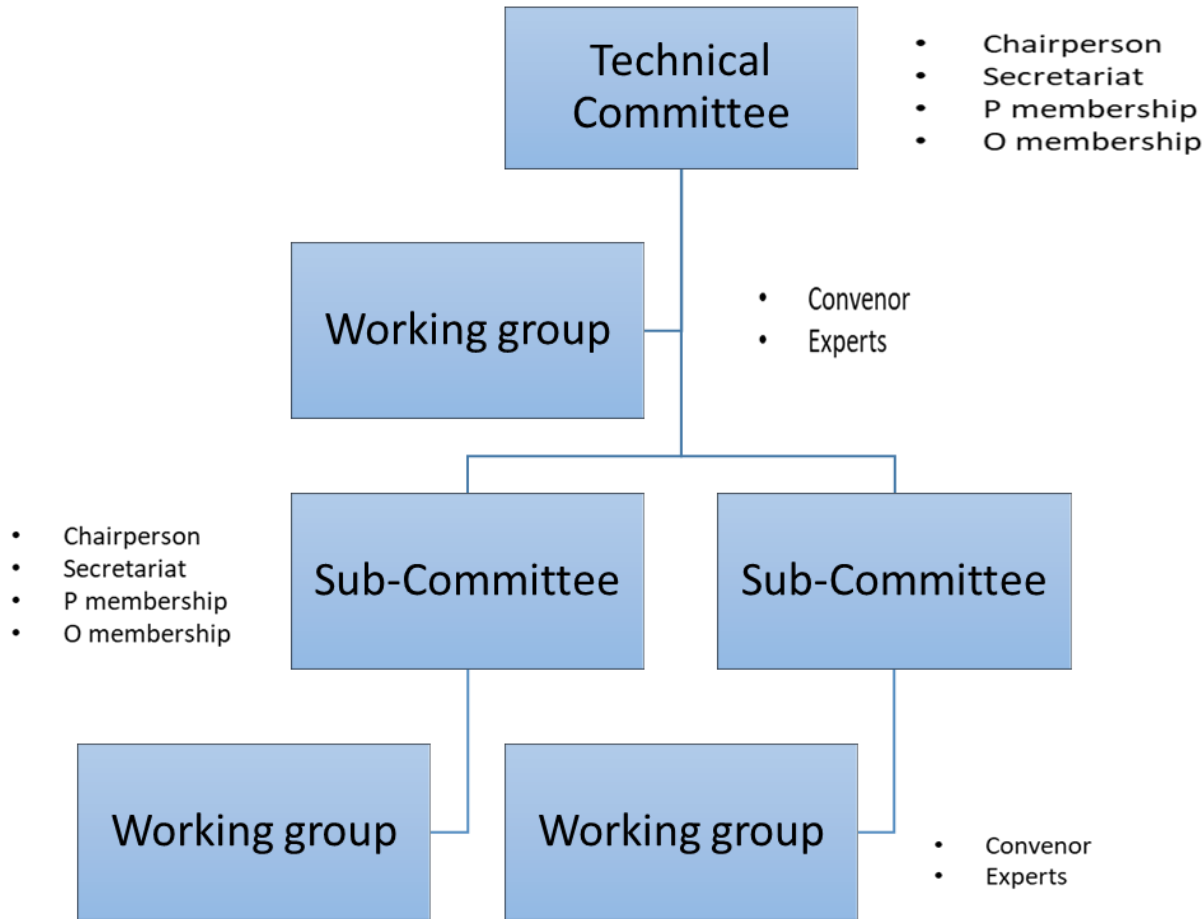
Technical Committee

- Chairperson
- Secretariat
- P membership
- O membership

Working group

- Convenor
- Experts

- Chairperson
- Secretariat
- P membership
- O membership

Sub-Committee

Sub-Committee

Working group

Working group

- Convenor
- Experts